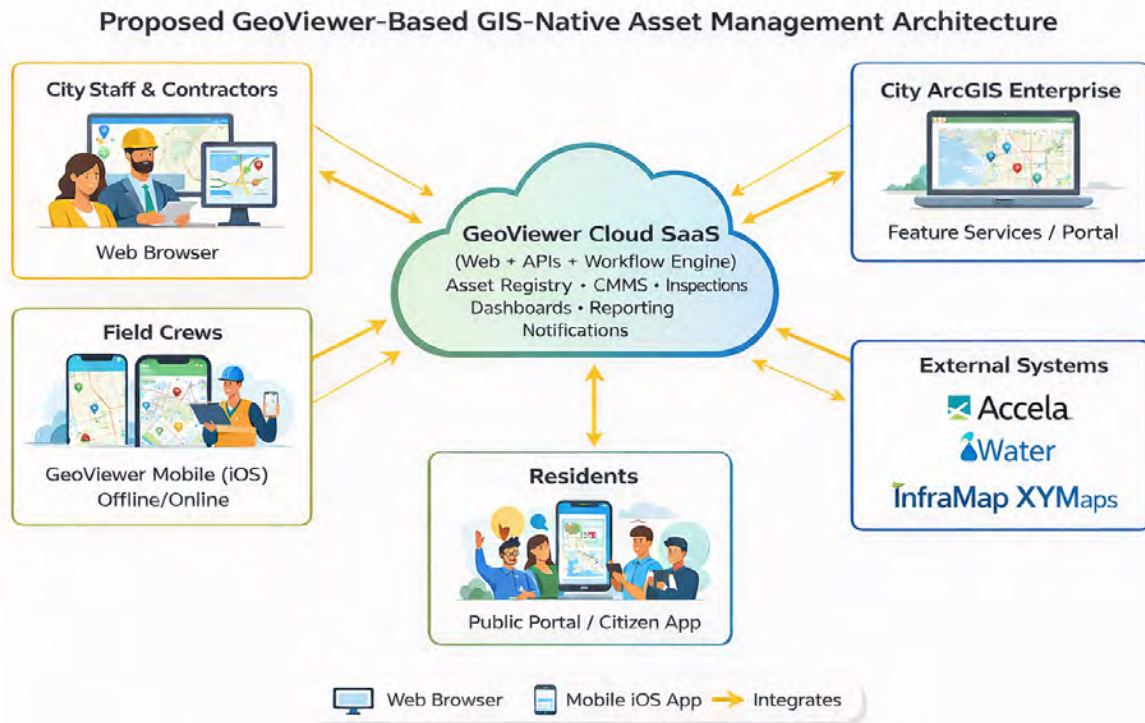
Proposed GeoViewer-Based GIS-Native Asset Management Architecture

City Staff & Contractors

Web Browser

City ArcGIS Enterprise

Feature Services / Portal

GeoViewer Cloud SaaS
(Web + APIs + Workflow Engine)
Asset Registry • CMMS • Inspections
Dashboards • Reporting
Notifications

Field Crews

GeoViewer Mobile (iOS)
Offline/Online

External Systems

Accela
Water
InfraMap XYMaps

Residents

Public Portal / Citizen App

Web Browser Mobile iOS App Integrates